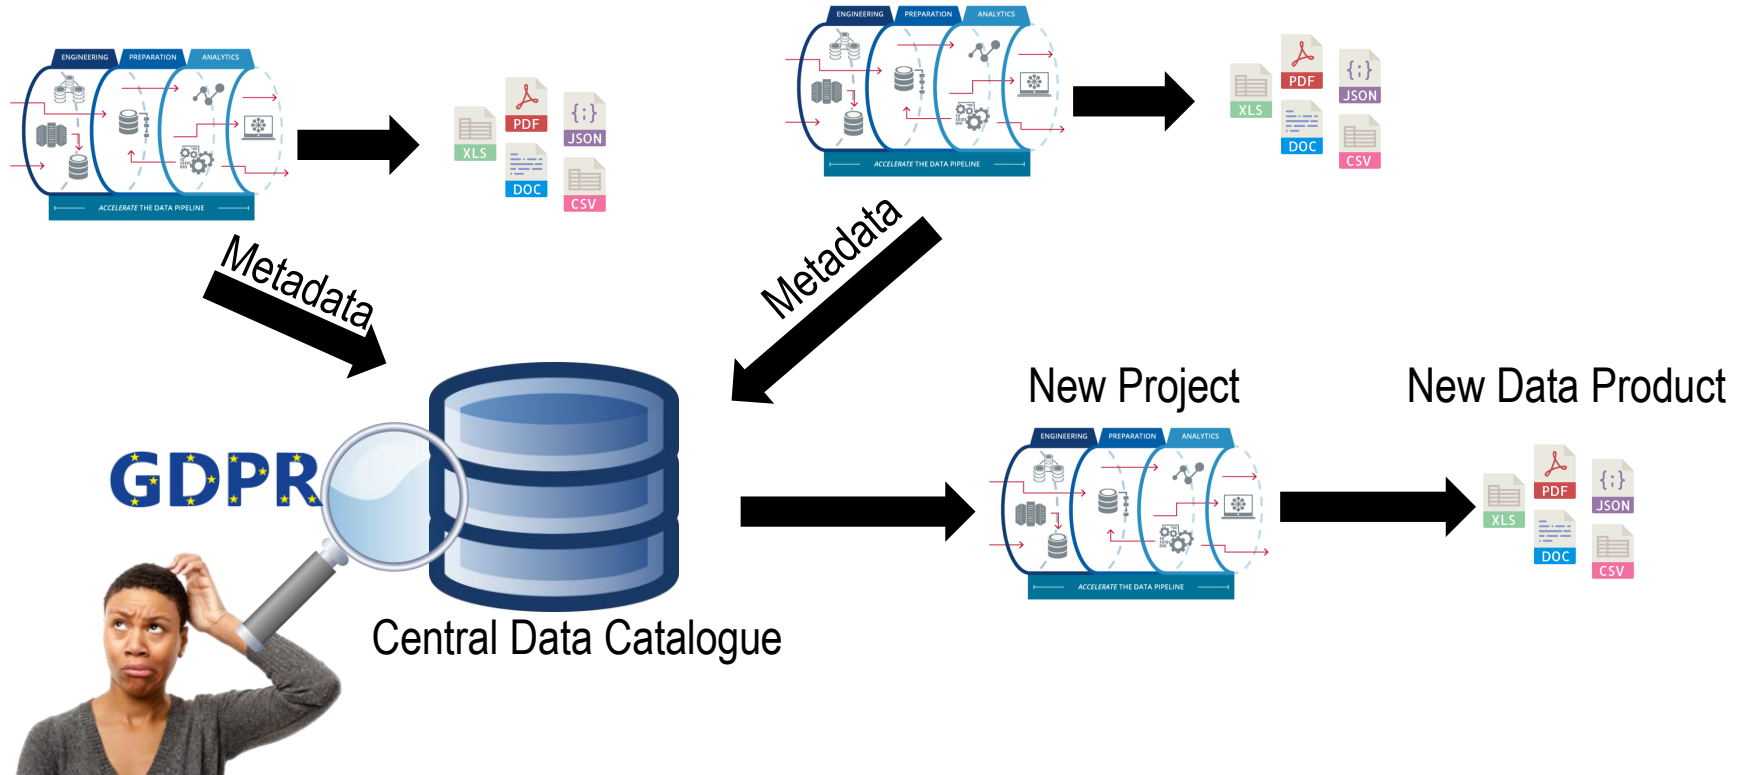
ENGINEERING PREPARATION ANALYTICS

ACCELERATE THE DATA PIPELINE

PDF
XLS
JSON
DOC
CSV

ENGINEERING PREPARATION ANALYTICS

ACCELERATE THE DATA PIPELINE

PDF
XLS
JSON
DOC
CSV

Metadata

Metadata

New Project

New Data Product

ENGINEERING PREPARATION ANALYTICS

ACCELERATE THE DATA PIPELINE

PDF
XLS
JSON
DOC
CSV

GDPR

Central Data Catalogue